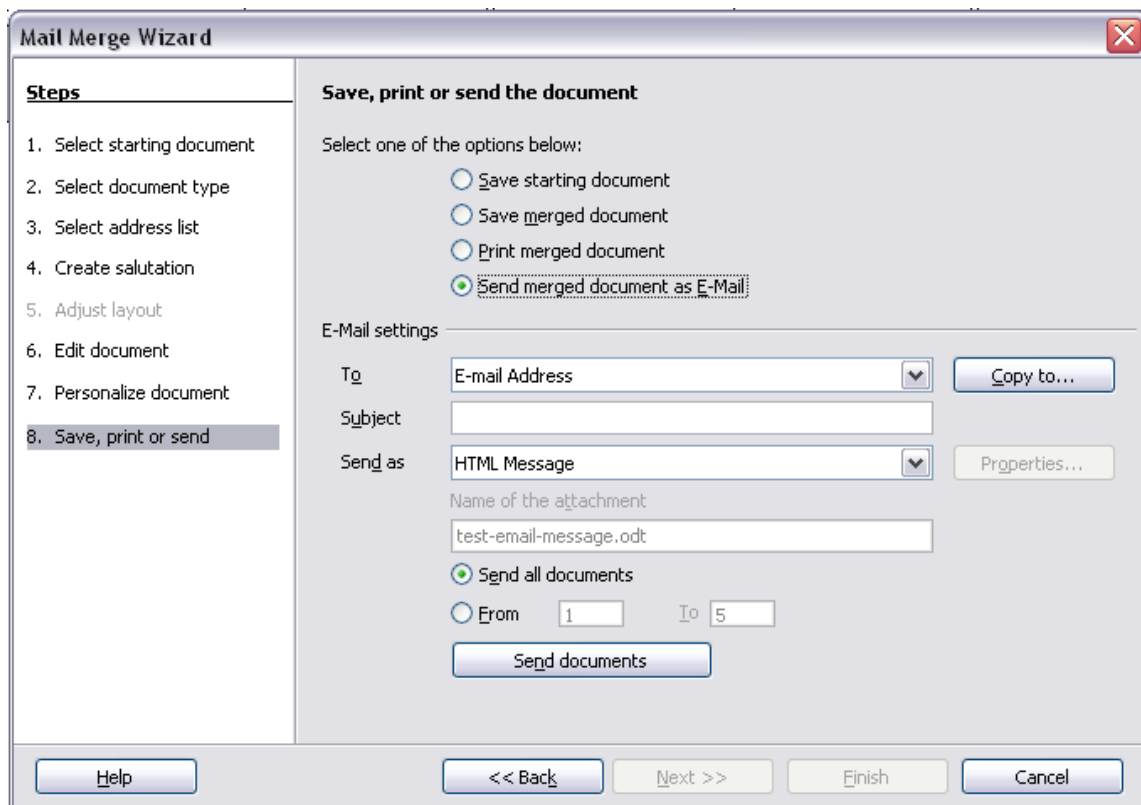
Mail Merge Wizard

Steps

1. Select starting document
2. Select document type
3. Select address list
4. Create salutation
5. Adjust layout
6. Edit document
7. Personalize document
8. Save, print or send

Save, print or send the document

Select one of the options below:

Save starting document
Save merged document
Print merged document
Send merged document as E-Mail

E-Mail settings

To | E-mail Address | Copy to...
Subject
Send as | HTML Message | Properties...
Name of the attachment
test-email-message.odt
Send all documents
From 1 To 5
Send documents

Help | << Back | Next >> | Finish | Cancel